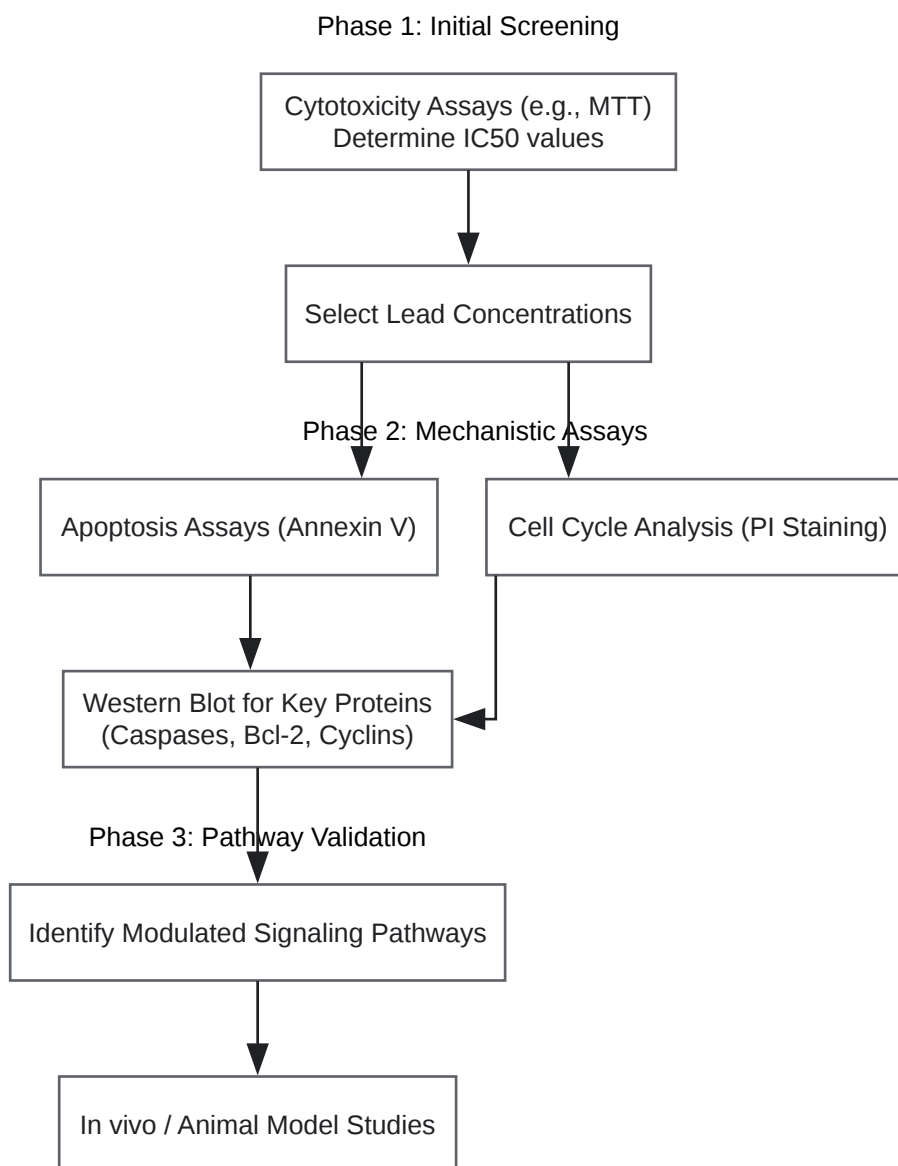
Phase 1: Initial Screening

Cytotoxicity Assays (e.g., MTT)
Determine IC50 values

Select Lead Concentrations

Phase 2: Mechanistic Assays

Apoptosis Assays (Annexin V)

Cell Cycle Analysis (PI Staining)

Western Blot for Key Proteins
(Caspases, Bcl-2, Cyclins)

Phase 3: Pathway Validation

Identify Modulated Signaling Pathways

In vivo / Animal Model Studies